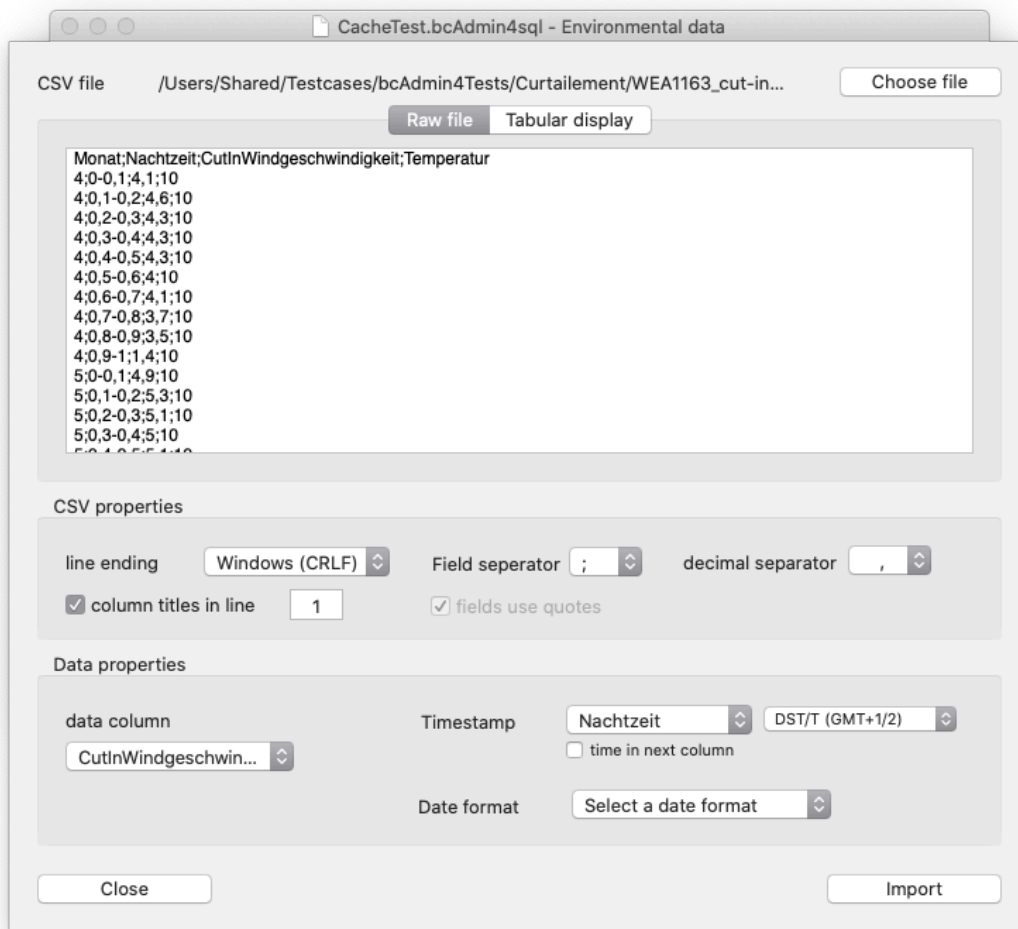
CacheTest.bcAdmin4sql - Environmental data

CSV file /Users/Shared/Testcases/bcAdmin4Tests/Curtailement/WEA1163_cut-in... Choose file

Raw file Tabular display

Monat;Nachtzeit;CutInWindgeschwindigkeit;Temperatur
4;0-0,1;4,1;10
4;0,1-0,2;4,6;10
4;0,2-0,3;4,3;10
4;0,3-0,4;4,3;10
4;0,4-0,5;4,3;10
4;0,5-0,6;4;10
4;0,6-0,7;4,1;10
4;0,7-0,8;3,7;10
4;0,8-0,9;3,5;10
4;0,9-1;1,4;10
5;0-0,1;4,9;10
5;0,1-0,2;5,3;10
5;0,2-0,3;5,1;10
5;0,3-0,4;5;10
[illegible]

CSV properties

line ending Windows (CRLF) Field seperator ; decimal separator ,

column titles in line 1 fields use quotes

Data properties

data column
CutInWindgeschwin...

Timestamp Nachtzeit DST/T (GMT+1/2)
time in next column

Date format Select a date format

Close Import